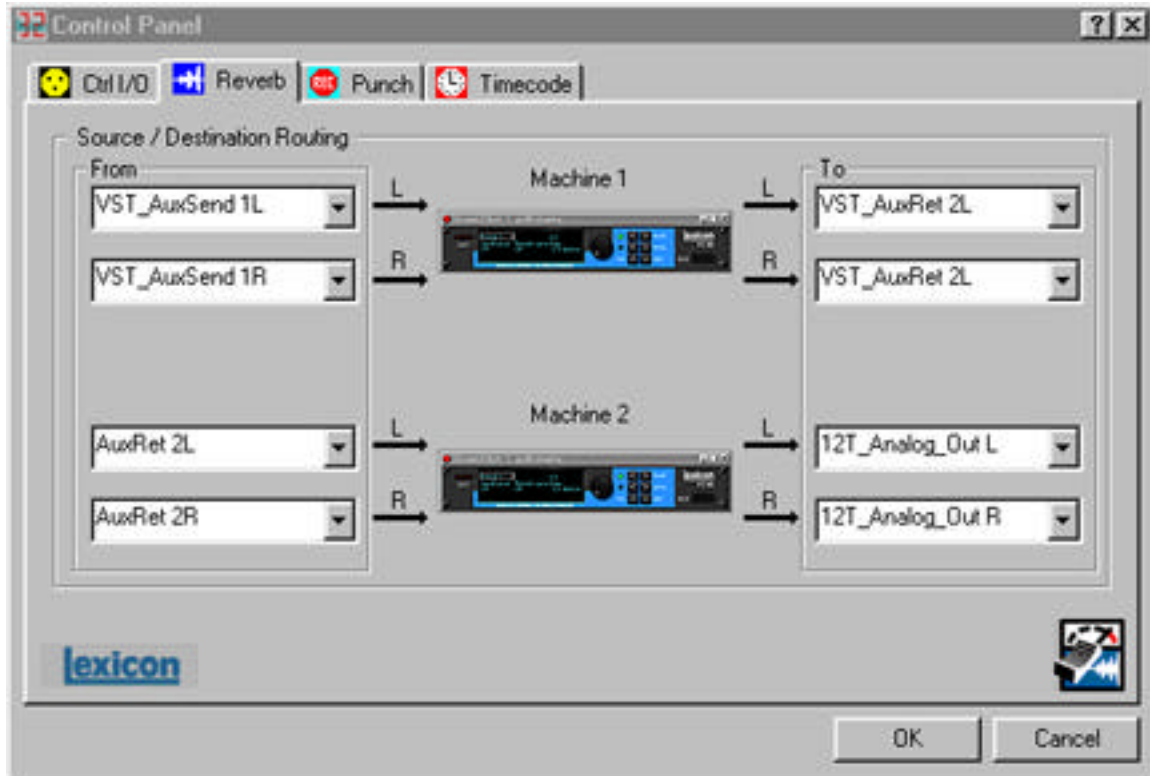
Control Panel

? X

Ctrl I/O | Reverb | Punch | Timecode

Source / Destination Routing

From

VST_AuxSend 1L

VST_AuxSend 1R

AuxRet 2L

AuxRet 2R

Machine 1

L

R

L

R

Machine 2

L

R

L

R

To

VST_AuxRet 2L

VST_AuxRet 2L

12T_Analog_Out L

12T_Analog_Out R

lexicon

OK

Cancel